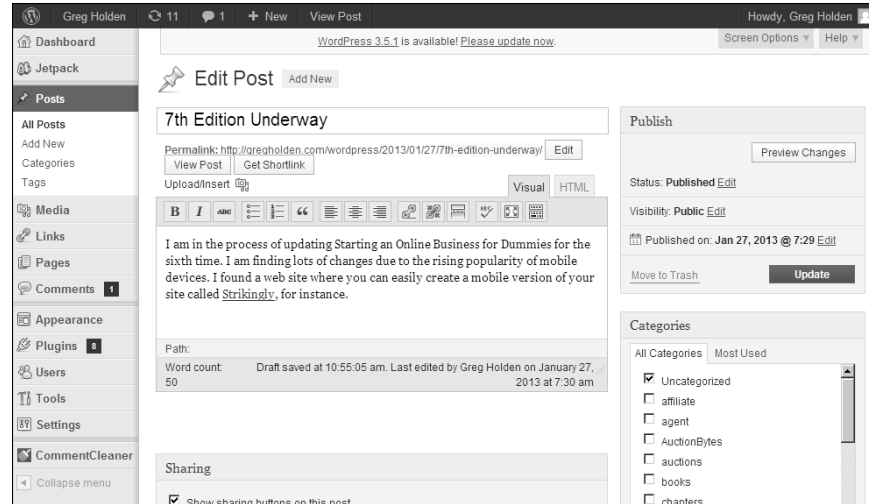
Greg Holden 11 1 + New View Post Howdy, Greg Holden

Dashboard
Jetpack
Posts
All Posts
Add New
Categories
Tags
Media
Links
Pages
Comments 1
Appearance
Plugins 8
Users
Tools
Settings
CommentCleaner
Collapse menu

WordPress 3.5.1 is available! Please update now.

Screen Options ▼ Help ▼

Edit Post Add New

7th Edition Underway

Permalink: http://gregholden.com/wordpress/2013/01/27/7th-edition-underway/ Edit View Post Get Shortlink

Upload/Insert

Visual HTML

B I ABC

I am in the process of updating Starting an Online Business for Dummies for the sixth time. I am finding lots of changes due to the rising popularity of mobile devices. I found a web site where you can easily create a mobile version of your site called Strikingly, for instance.

Path:

Word count: 50

Draft saved at 10:55:05 am. Last edited by Greg Holden on January 27, 2013 at 7:30 am

Sharing

Show sharing buttons on this post.

Publish

Preview Changes

Status: Published Edit

Visibility: Public Edit

Published on: Jan 27, 2013 @ 7:29 Edit

Move to Trash

Update

Categories

All Categories Most Used

Uncategorized
affiliate
agent
AuctionBytes
auctions
books
chapters